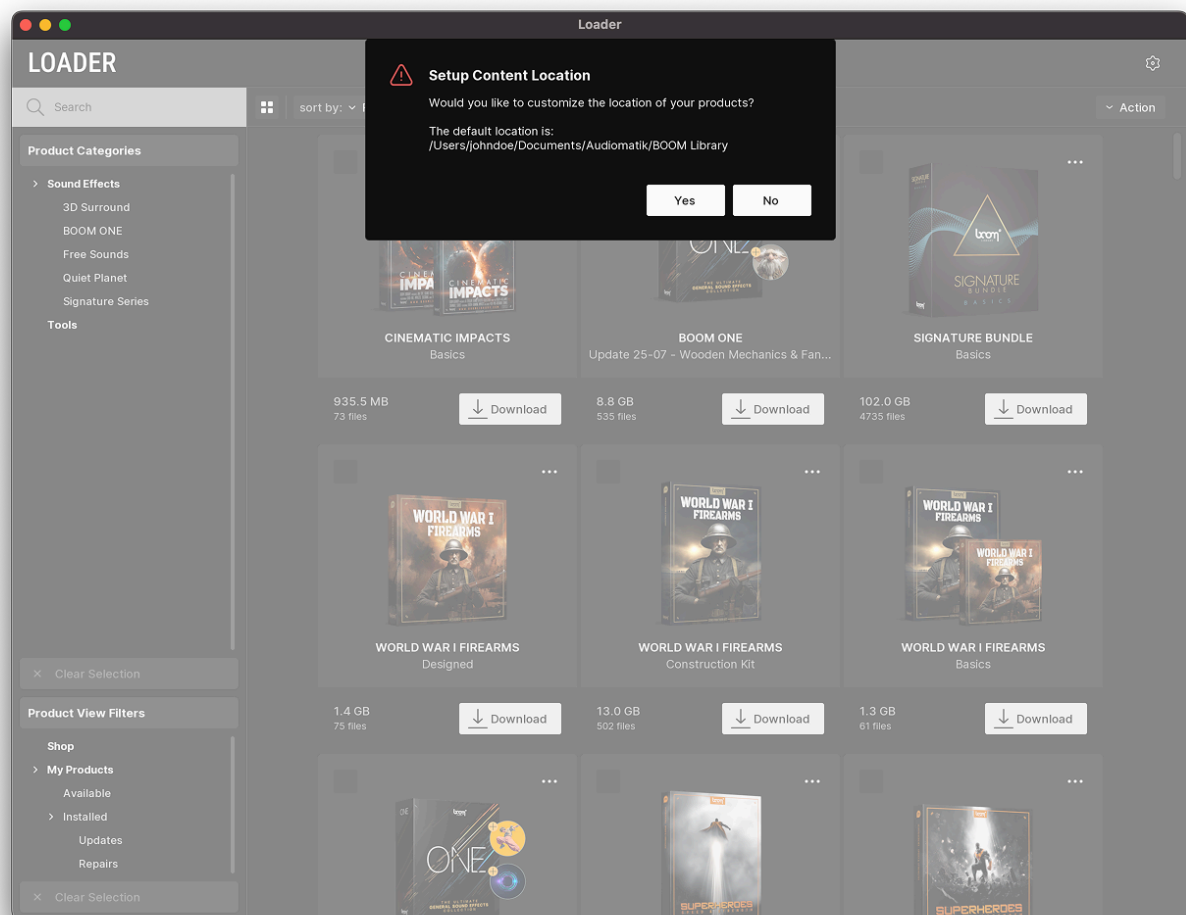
Loader

LOADER

Search

sort by:

Action

Setup Content Location

Would you like to customize the location of your products?

The default location is:
/Users/johndoe/Documents/Audiomatik/BOOM Library

Yes

No

Product Categories

Sound Effects

3D Surround

BOOM ONE

Free Sounds

Quiet Planet

Signature Series

Tools

Clear Selection

Product View Filters

Shop

My Products

Available

Installed

Updates

Repairs

Clear Selection

CINEMATIC IMPACTS
Basics

935.5 MB
73 files

Download

BOOM ONE
Update 25-07 - Wooden Mechanics & Fan...

8.8 GB
535 files

Download

SIGNATURE BUNDLE
Basics

102.0 GB
4735 files

Download

WORLD WAR I FIREARMS
Designed

1.4 GB
75 files

Download

WORLD WAR I FIREARMS
Construction Kit

13.0 GB
502 files

Download

WORLD WAR I FIREARMS
Basics

1.3 GB
61 files

Download

ONE

SUPERHEROES

SUPERHEROES